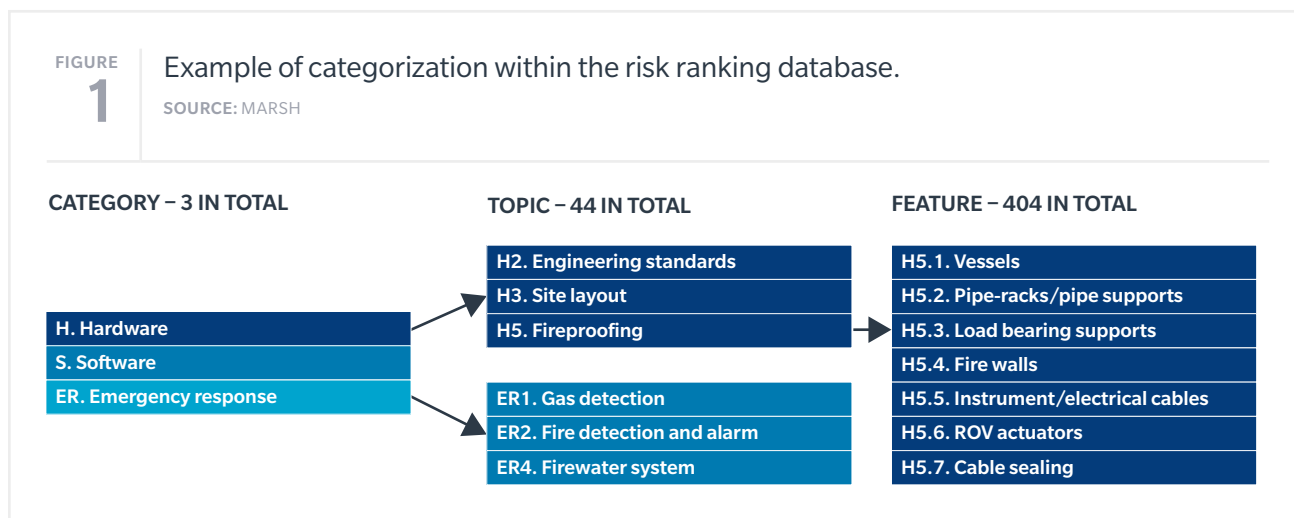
FIGURE
1

Example of categorization within the risk ranking database.

SOURCE: MARSH

CATEGORY – 3 IN TOTAL

H. Hardware
S. Software
ER. Emergency response

TOPIC – 44 IN TOTAL

H2. Engineering standards
H3. Site layout
H5. Fireproofing

ER1. Gas detection
ER2. Fire detection and alarm
ER4. Firewater system

FEATURE – 404 IN TOTAL

H5.1. Vessels
H5.2. Pipe-racks/pipe supports
H5.3. Load bearing supports
H5.4. Fire walls
H5.5. Instrument/electrical cables
H5.6. ROV actuators
H5.7. Cable sealing